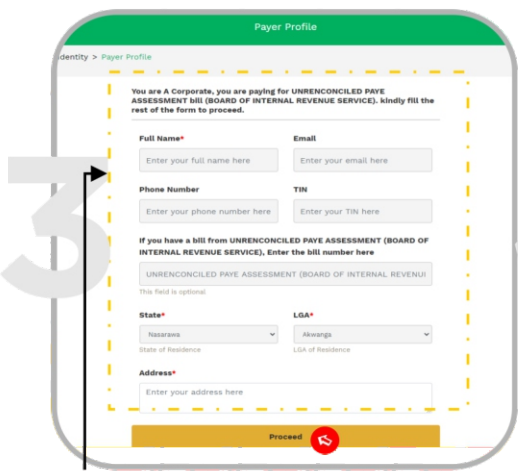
Payer Profile

dentity > Payer Profile

You are A Corporate, you are paying for UNRENCONCILED PAYE ASSESSMENT bill (BOARD OF INTERNAL REVENUE SERVICE). kindly fill the rest of the form to proceed.

Full Name*
Enter your full name here

Email
Enter your email here

Phone Number
Enter your phone number here

TIN
Enter your TIN here

If you have a bill from UNRENCONCILED PAYE ASSESSMENT (BOARD OF INTERNAL REVENUE SERVICE), Enter the bill number here

UNRENCONCILED PAYE ASSESSMENT (BOARD OF INTERNAL REVENUI

This field is optional

State*
Nasarawa
State of Residence

LGA*
Akwanga
LGA of Residence

Address*
Enter your address here

Proceed

3